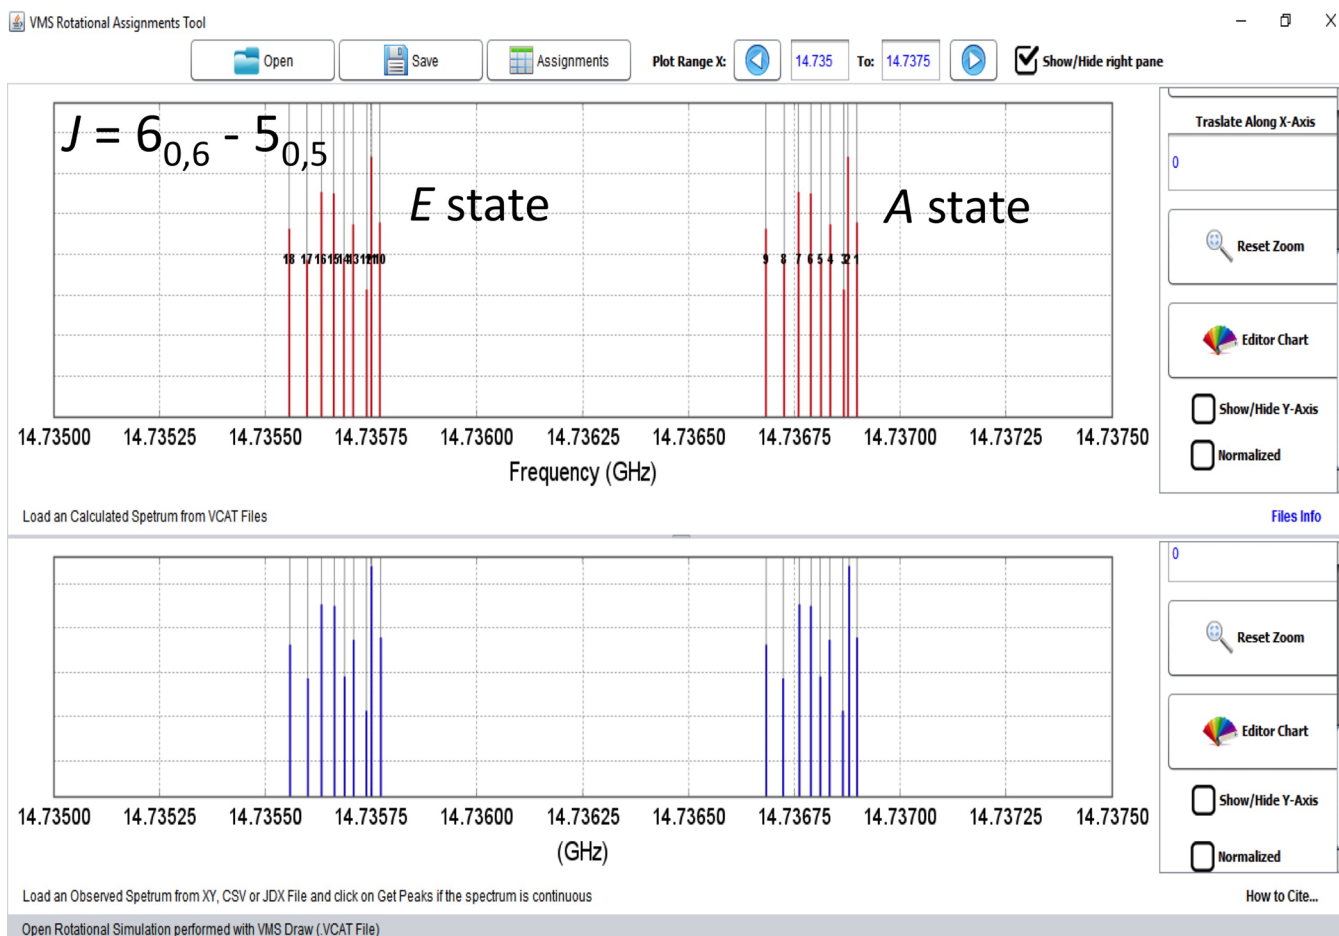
VMS Rotational Assignments Tool

Open Save Assignments Plot Range X: 14.735 To: 14.7375 Show/Hide right pane

$J = 6_{0,6} - 5_{0,5}$

*E* state

*A* state

18 17 16 15 14 13 12 11 10

9 8 7 6 5 4 3 2 1

14.73500 14.73525 14.73550 14.73575 14.73600 14.73625 14.73650 14.73675 14.73700 14.73725 14.73750

Frequency (GHz)

Traslate Along X-Axis

0

Reset Zoom

Editor Chart

Show/Hide Y-Axis

Normalized

Load an Calculated Spetrum from VCAT Files

Files Info

0

Reset Zoom

Editor Chart

Show/Hide Y-Axis

Normalized

14.73500 14.73525 14.73550 14.73575 14.73600 14.73625 14.73650 14.73675 14.73700 14.73725 14.73750

(GHz)

Load an Observed Spetrum from XY, CSV or JDX File and click on Get Peaks if the spectrum is continuous

How to Cite...

Open Rotational Simulation performed with VMS Draw (.VCAT File)